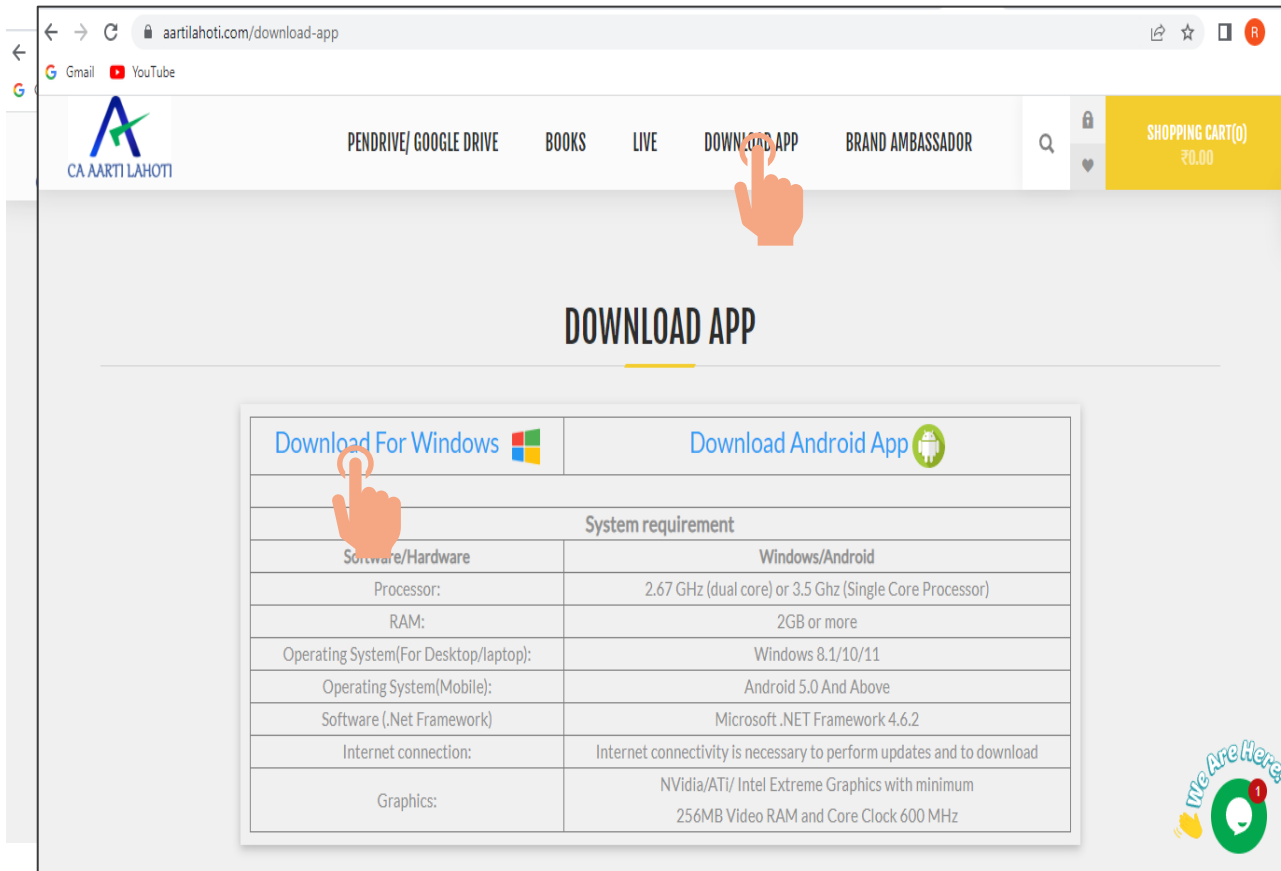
aartilahoti.com/download-app

Gmail YouTube

CA AARTI LAHOTI

PENDRIVE/ GOOGLE DRIVE BOOKS LIVE DOWNLOAD APP BRAND AMBASSADOR

SHOPPING CART(0)
₹0.00

DOWNLOAD APP

| Download For Windows | Download Android App |
|---|---|
| | |
| System requirement | |
| Software/Hardware | Windows/Android |
| Processor: | 2.67 GHz (dual core) or 3.5 Ghz (Single Core Processor) |
| RAM: | 2GB or more |
| Operating System(For Desktop/laptop): | Windows 8.1/10/11 |
| Operating System(Mobile): | Android 5.0 And Above |
| Software (.Net Framework) | Microsoft .NET Framework 4.6.2 |
| Internet connection: | Internet connectivity is necessary to perform updates and to download |
| Graphics: | NVidia/ATi/ Intel Extreme Graphics with minimum 256MB Video RAM and Core Clock 600 MHz |

We Are Here!
1